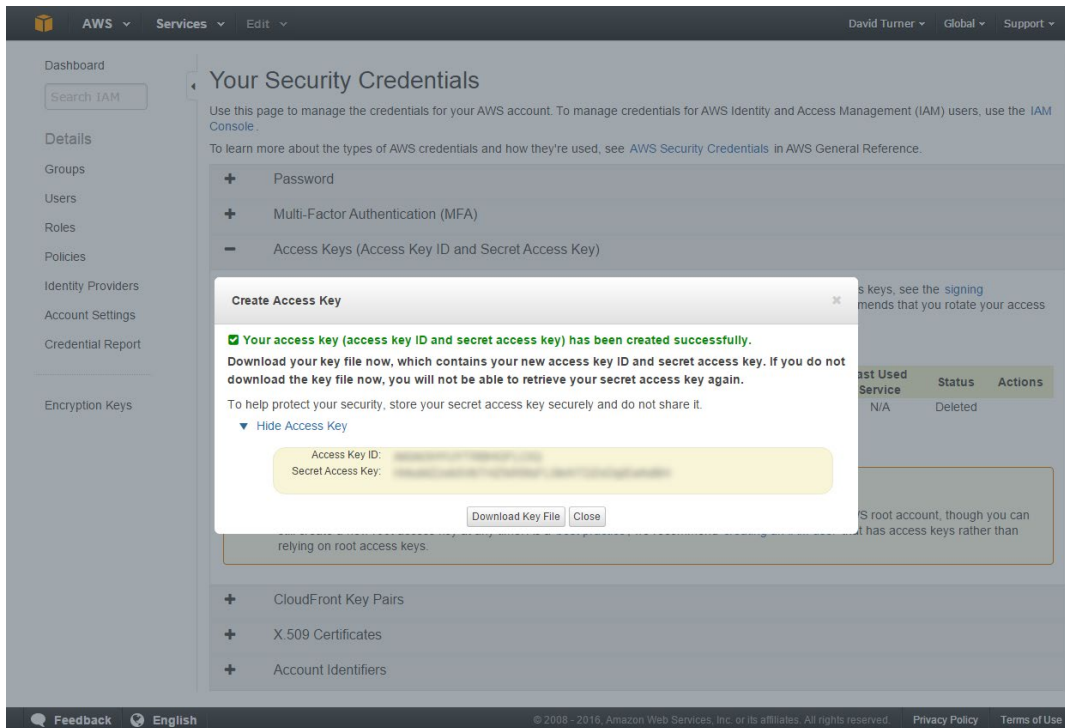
AWS Services Edit

David Turner Global Support

Dashboard

Search IAM

Details

Groups

Users

Roles

Policies

Identity Providers

Account Settings

Credential Report

Encryption Keys

Your Security Credentials

Use this page to manage the credentials for your AWS account. To manage credentials for AWS Identity and Access Management (IAM) users, use the IAM Console.

To learn more about the types of AWS credentials and how they're used, see AWS Security Credentials in AWS General Reference.

+ Password

+ Multi-Factor Authentication (MFA)

− Access Keys (Access Key ID and Secret Access Key)

s keys, see the signing mends that you rotate your access

| ast Used Service | Status | Actions |
|---|---|---|
| N/A | Deleted | |

Create Access Key

Your access key (access key ID and secret access key) has been created successfully.

Download your key file now, which contains your new access key ID and secret access key. If you do not download the key file now, you will not be able to retrieve your secret access key again.

To help protect your security, store your secret access key securely and do not share it.

▼ Hide Access Key

Access Key ID: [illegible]

Secret Access Key: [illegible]

Download Key File Close

S root account, though you can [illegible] has access keys rather than relying on root access keys.

+ CloudFront Key Pairs

+ X.509 Certificates

+ Account Identifiers

Feedback English

© 2008 - 2016, Amazon Web Services, Inc. or its affiliates. All rights reserved.

Privacy Policy Terms of Use